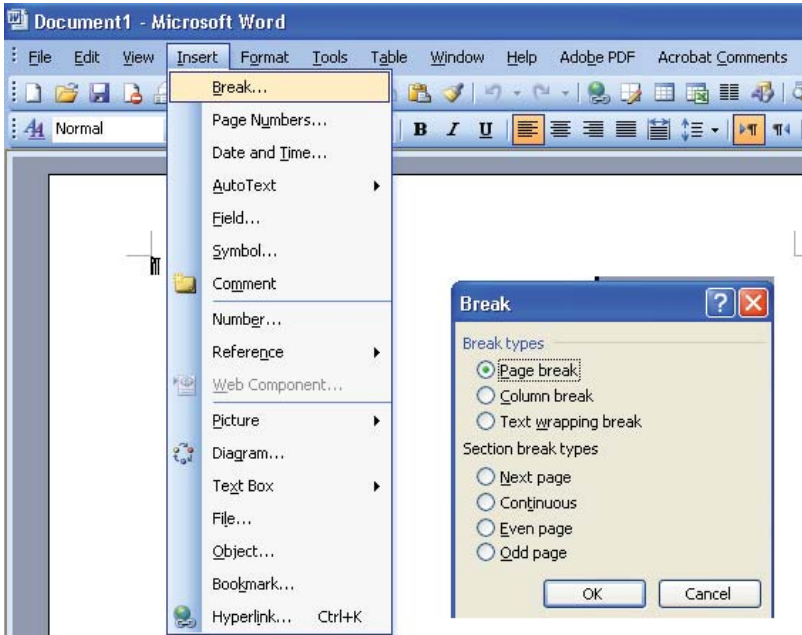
Document1 - Microsoft Word

File Edit View Insert Format Tools Table Window Help Adobe PDF Acrobat Comments

Normal

B I U

Break...
Page Numbers...
Date and Time...
AutoText
Field...
Symbol...
Comment
Number...
Reference
Web Component...
Picture
Diagram...
Text Box
File...
Object...
Bookmark...
Hyperlink... Ctrl+K

Break

Break types
Page break
Column break
Text wrapping break
Section break types
Next page
Continuous
Even page
Odd page

OK Cancel